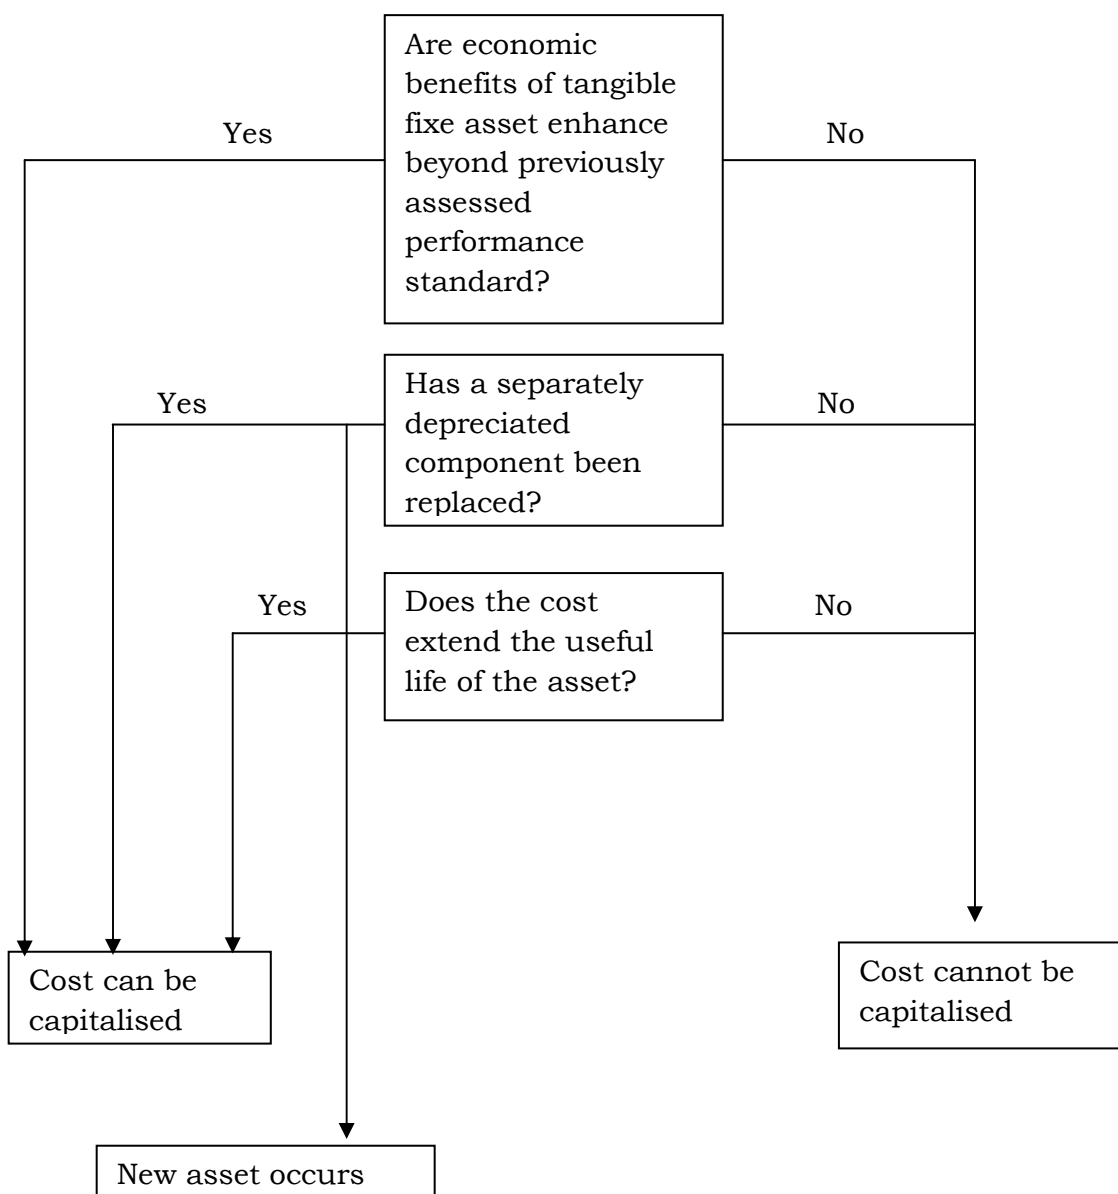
Are economic benefits of tangible fixe asset enhance beyond previously assessed performance standard?

Yes

No

Has a separately depreciated component been replaced?

Yes

No

Does the cost extend the useful life of the asset?

Yes

No

Cost can be capitalised

Cost cannot be capitalised

New asset occurs